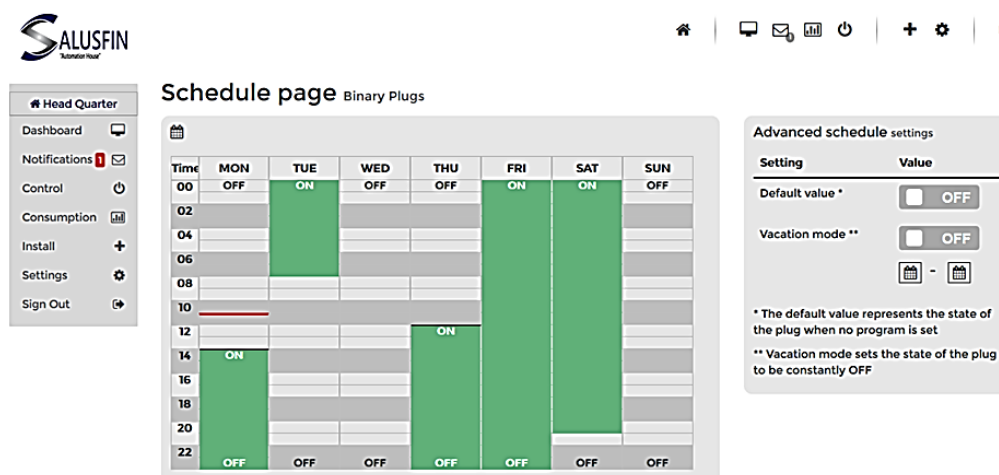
SALUSFIN
"Automation House"

Head Quarter
Dashboard
Notifications 1
Control
Consumption
Install
Settings
Sign Out

Schedule page Binary Plugs

| Time | MON | TUE | WED | THU | FRI | SAT | SUN |
|---|---|---|---|---|---|---|---|
| 00 | OFF | ON | OFF | OFF | ON | ON | OFF |
| 02 | | | | | | | |
| 04 | | | | | | | |
| 06 | | | | | | | |
| 08 | | | | | | | |
| 10 | | | | | | | |
| 12 | | | | ON | | | |
| 14 | ON | | | | | | |
| 16 | | | | | | | |
| 18 | | | | | | | |
| 20 | | | | | | | |
| 22 | OFF | OFF | OFF | OFF | OFF | OFF | OFF |

Advanced schedule settings

| Setting | Value |
|---|---|
| Default value * | OFF |
| Vacation mode ** | OFF |

* The default value represents the state of the plug when no program is set

** Vacation mode sets the state of the plug to be constantly OFF